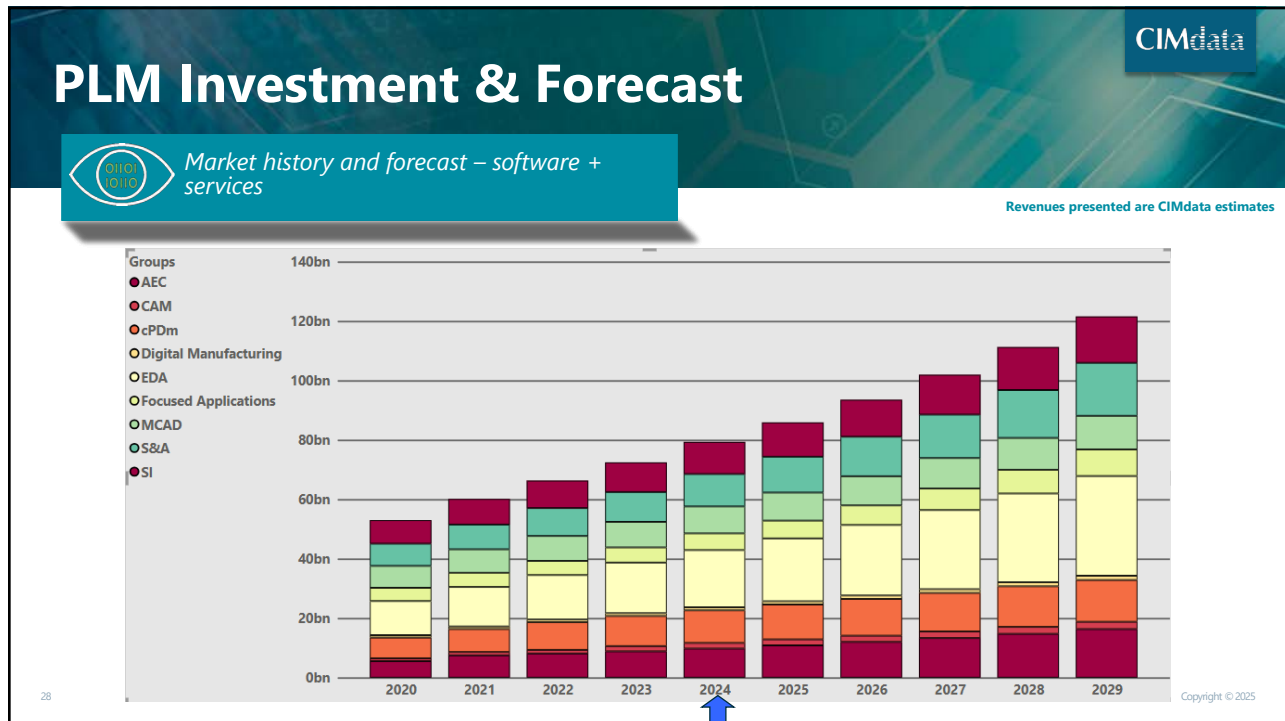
CIMdata

PLM Investment & Forecast

Market history and forecast – software + services

Revenues presented are CIMdata estimates

Groups
AEC
CAM
cPDm
Digital Manufacturing
EDA
Focused Applications
MCAD
S&A
SI

140bn
120bn
100bn
80bn
60bn
40bn
20bn
0bn

2020 2021 2022 2023 2024 2025 2026 2027 2028 2029

28

Copyright © 2025